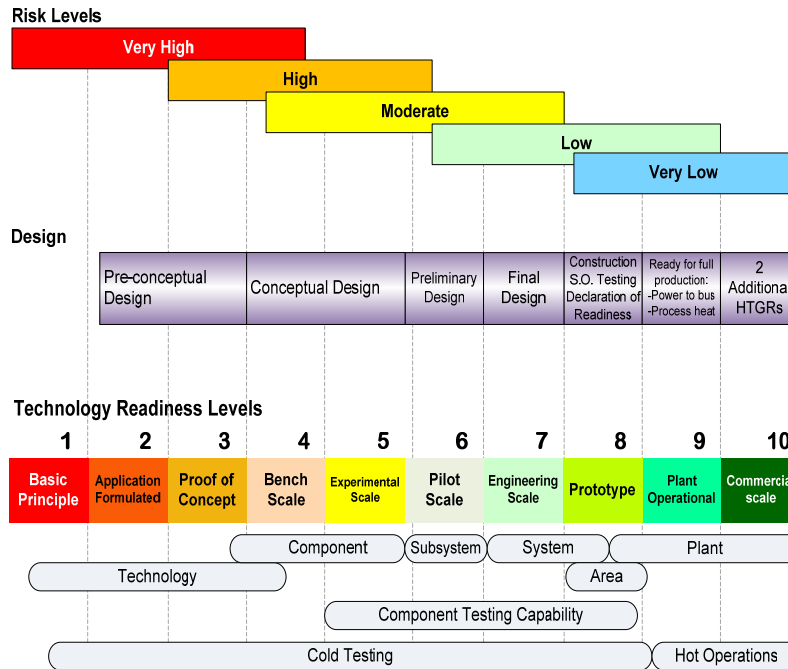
Risk Levels

Very High

High

Moderate

Low

Very Low

Design

| Pre-conceptual Design | Conceptual Design | Preliminary Design | Final Design | Construction S.O. Testing Declaration of Readiness | Ready for full production: -Power to bus -Process heat | 2 Additiona HTGRs |
|---|---|---|---|---|---|---|

Technology Readiness Levels

| 1 | 2 | 3 | 4 | 5 | 6 | 7 | 8 | 9 | 10 |
|---|---|---|---|---|---|---|---|---|---|
| Basic Principle | Application Formulated | Proof of Concept | Bench Scale | Experimental Scale | Pilot Scale | Engineering Scale | Prototype | Plant Operational | Commercia scale |

Component

Subsystem

System

Plant

Technology

Area

Component Testing Capability

Cold Testing

Hot Operations